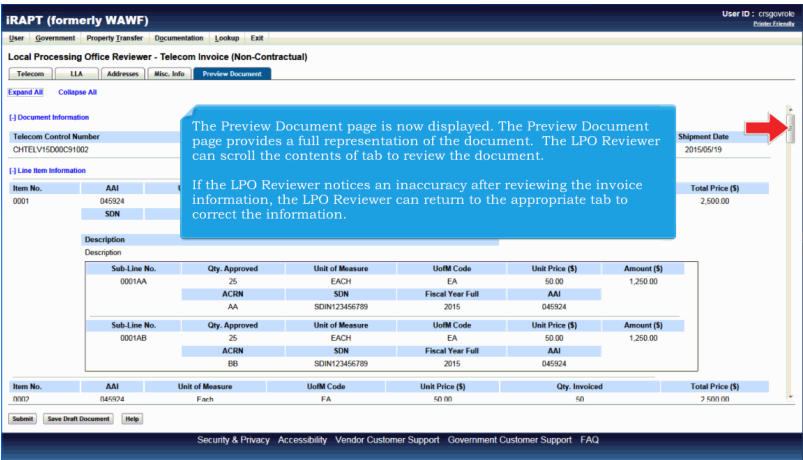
iRAPT (formerly WAWF)

User ID : crsgovrole
Printer Friendly

User Government Property Transfer Documentation Lookup Exit

Local Processing Office Reviewer - Telecom Invoice (Non-Contractual)

Telecom LLA Addresses Misc. Info Preview Document

Expand All Collapse All

[-] Document Information

Telecom Control Number

CHTELV15D00C91002

Shipment Date

2015/05/19

[-] Line Item Information

Item No. AAI U

0001 045924

SDN

Total Price ($)

2,500.00

Description

Description

The Preview Document page is now displayed. The Preview Document page provides a full representation of the document. The LPO Reviewer can scroll the contents of tab to review the document.

If the LPO Reviewer notices an inaccuracy after reviewing the invoice information, the LPO Reviewer can return to the appropriate tab to correct the information.

| Sub-Line No. | Qty. Approved | Unit of Measure | UofM Code | Unit Price ($) | Amount ($) |
|---|---|---|---|---|---|
| 0001AA | 25 | EACH | EA | 50.00 | 1,250.00 |
| | ACRN | SDN | Fiscal Year Full | AAI | |
| | AA | SDIN123456789 | 2015 | 045924 | |
| Sub-Line No. | Qty. Approved | Unit of Measure | UofM Code | Unit Price ($) | Amount ($) |
| 0001AB | 25 | EACH | EA | 50.00 | 1,250.00 |
| | ACRN | SDN | Fiscal Year Full | AAI | |
| | BB | SDIN123456789 | 2015 | 045924 | |

| Item No. | AAI | Unit of Measure | UofM Code | Unit Price ($) | Qty. Invoiced | Total Price ($) |
|---|---|---|---|---|---|---|
| 0002 | 045924 | Each | EA | 50.00 | 50 | 2,500.00 |

Submit Save Draft Document Help

Security & Privacy Accessibility Vendor Customer Support Government Customer Support FAQ